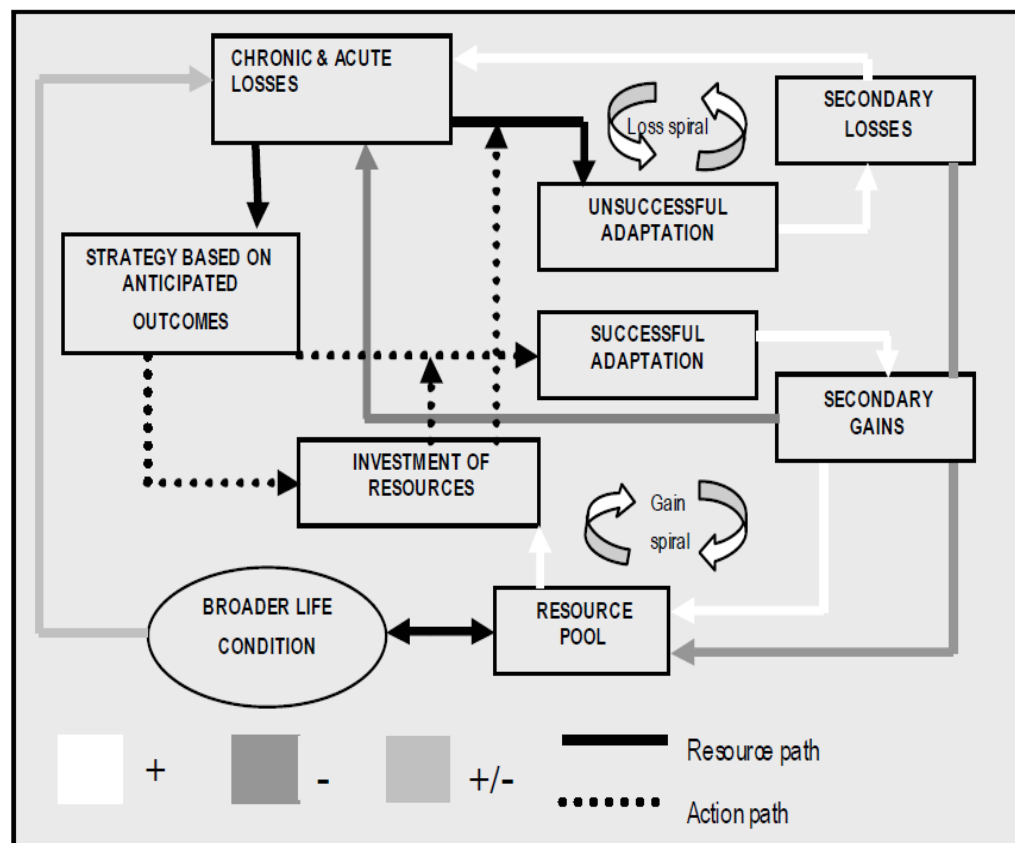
CHRONIC & ACUTE LOSSES

Loss spiral

SECONDARY LOSSES

UNSUCCESSFUL ADAPTATION

STRATEGY BASED ON ANTICIPATED OUTCOMES

SUCCESSFUL ADAPTATION

SECONDARY GAINS

INVESTMENT OF RESOURCES

Gain spiral

BROADER LIFE CONDITION

RESOURCE POOL

+

-

+/-

Resource path

Action path